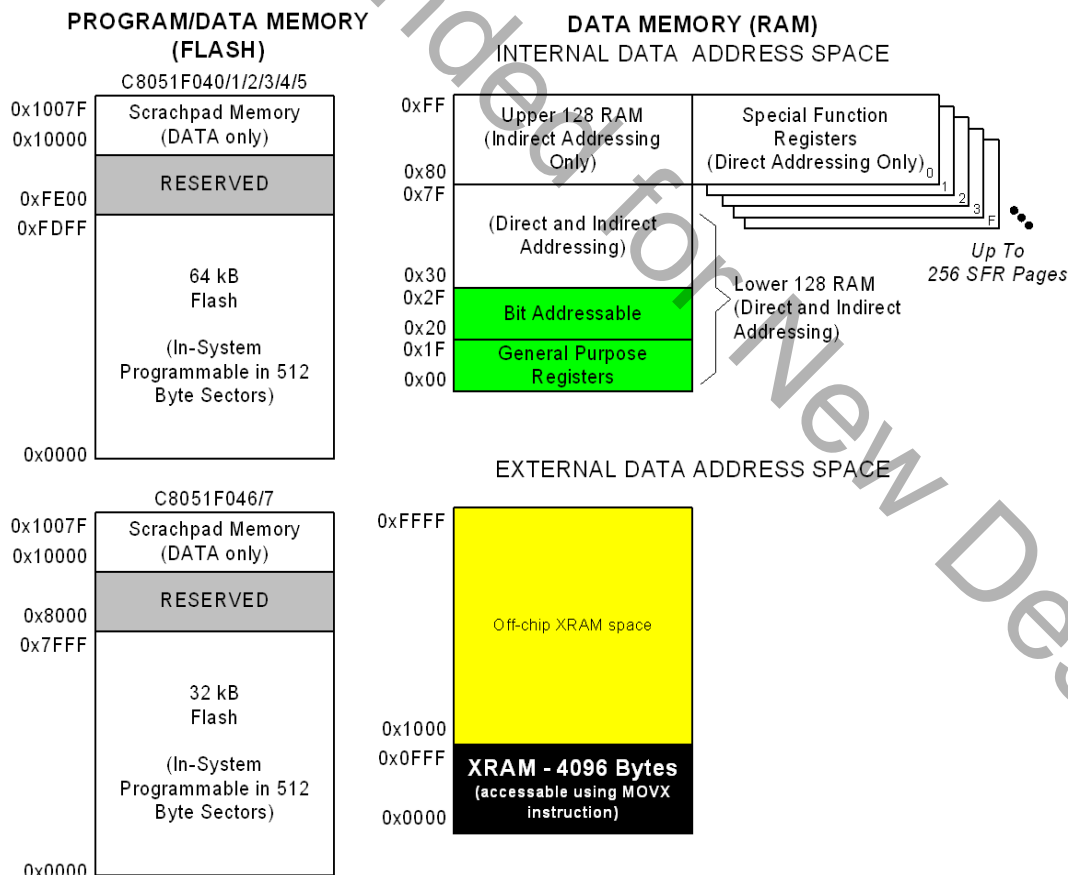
PROGRAM/DATA MEMORY (FLASH)

C8051F040/1/2/3/4/5

0x1007F
0x10000
Scrachpad Memory (DATA only)

0xFE00
RESERVED

0xFDFF
64 kB Flash

(In-System Programmable in 512 Byte Sectors)

0x0000

C8051F046/7

0x1007F
0x10000
Scrachpad Memory (DATA only)

0x8000
RESERVED

0x7FFF
32 kB Flash

(In-System Programmable in 512 Byte Sectors)

0x0000

DATA MEMORY (RAM)
INTERNAL DATA ADDRESS SPACE

0xFF
Upper 128 RAM (Indirect Addressing Only)
0x80

Special Function Registers (Direct Addressing Only)$_0$
1
2
3
F

Up To 256 SFR Pages

0x7F
(Direct and Indirect Addressing)
0x30

0x2F
Bit Addressable
0x20

0x1F
General Purpose Registers
0x00

Lower 128 RAM (Direct and Indirect Addressing)

EXTERNAL DATA ADDRESS SPACE

0xFFFF
Off-chip XRAM space
0x1000

0x0FFF
XRAM - 4096 Bytes
(accessable using MOVX instruction)
0x0000